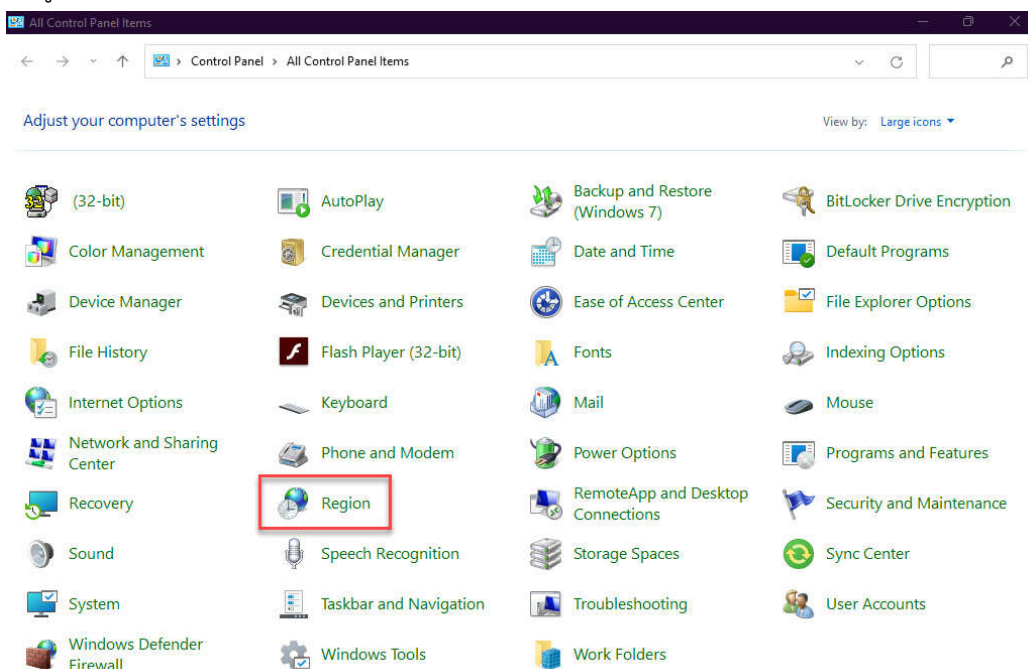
All Control Panel Items

Control Panel > All Control Panel Items

Adjust your computer's settings

View by: Large icons

(32-bit)
AutoPlay
Backup and Restore (Windows 7)
BitLocker Drive Encryption
Color Management
Credential Manager
Date and Time
Default Programs
Device Manager
Devices and Printers
Ease of Access Center
File Explorer Options
File History
Flash Player (32-bit)
Fonts
Indexing Options
Internet Options
Keyboard
Mail
Mouse
Network and Sharing Center
Phone and Modem
Power Options
Programs and Features
Recovery
Region
RemoteApp and Desktop Connections
Security and Maintenance
Sound
Speech Recognition
Storage Spaces
Sync Center
System
Taskbar and Navigation
Troubleshooting
User Accounts
Windows Defender Firewall
Windows Tools
Work Folders